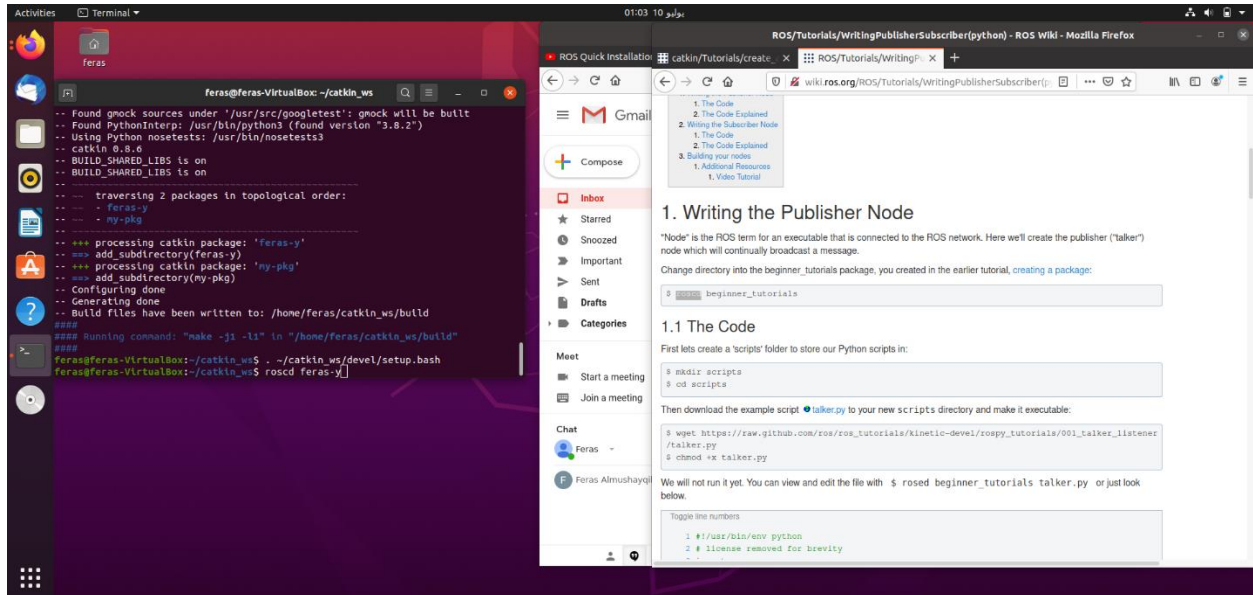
Activities Terminal ▾ 01:03 10 يوليو

feras

feras@feras-VirtualBox: ~/catkin_ws

-- Found gmock sources under '/usr/src/googletest': gmock will be built
-- Found PythonInterp: /usr/bin/python3 (found version "3.8.2")
-- Using Python nosetests: /usr/bin/nosetests3
-- catkin 0.8.6
-- BUILD_SHARED_LIBS is on
-- BUILD_SHARED_LIBS is on
-- ~~~~~~~~~~~~~~~~~~~~~~~~~~~~~~~~~~~~~~~~~~~~~~~
-- ~~ traversing 2 packages in topological order:
-- ~~ - feras-y
-- ~~ - my-pkg
-- ~~~~~~~~~~~~~~~~~~~~~~~~~~~~~~~~~~~~~~~~~~~~~~~
-- +++ processing catkin package: 'feras-y'
-- ==> add_subdirectory(feras-y)
-- +++ processing catkin package: 'my-pkg'
-- ==> add_subdirectory(my-pkg)
-- Configuring done
-- Generating done
-- Build files have been written to: /home/feras/catkin_ws/build
####
#### Running command: "make -j1 -l1" in "/home/feras/catkin_ws/build"
####
feras@feras-VirtualBox:~/catkin_ws$ . ~/catkin_ws/devel/setup.bash
feras@feras-VirtualBox:~/catkin_ws$ roscd feras-y

ROS/Tutorials/WritingPublisherSubscriber(python) - ROS Wiki - Mozilla Firefox

ROS Quick Installatio | catkin/Tutorials/create_ × | ROS/Tutorials/WritingP × | +

wiki.ros.org/ROS/Tutorials/WritingPublisherSubscriber(p

Gmail
Compose
Inbox
Starred
Snoozed
Important
Sent
Drafts
Categories
Meet
Start a meeting
Join a meeting
Chat
Feras
Feras Almushayqi

1. The Code
2. The Code Explained
2. Writing the Subscriber Node
1. The Code
2. The Code Explained
3. Building your nodes
1. Additional Resources
1. Video Tutorial

1. Writing the Publisher Node

"Node" is the ROS term for an executable that is connected to the ROS network. Here we'll create the publisher ("talker") node which will continually broadcast a message.

Change directory into the beginner_tutorials package, you created in the earlier tutorial, creating a package:

$ roscd beginner_tutorials

1.1 The Code

First lets create a 'scripts' folder to store our Python scripts in:

$ mkdir scripts
$ cd scripts

Then download the example script talker.py to your new scripts directory and make it executable:

$ wget https://raw.github.com/ros/ros_tutorials/kinetic-devel/rospy_tutorials/001_talker_listener/talker.py
$ chmod +x talker.py

We will not run it yet. You can view and edit the file with $ rosed beginner_tutorials talker.py or just look below.

Toggle line numbers

1 #!/usr/bin/env python
2 # license removed for brevity